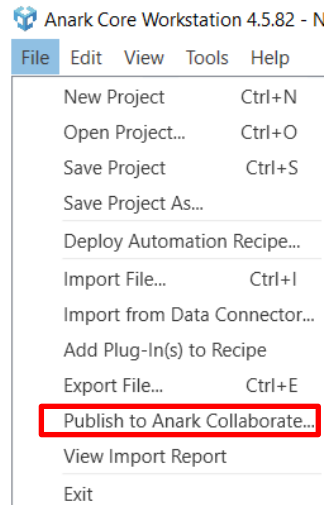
Anark Core Workstation 4.5.82 - N

File Edit View Tools Help

New Project Ctrl+N
Open Project... Ctrl+O
Save Project Ctrl+S
Save Project As...
Deploy Automation Recipe...
Import File... Ctrl+I
Import from Data Connector...
Add Plug-In(s) to Recipe
Export File... Ctrl+E
Publish to Anark Collaborate...
View Import Report
Exit